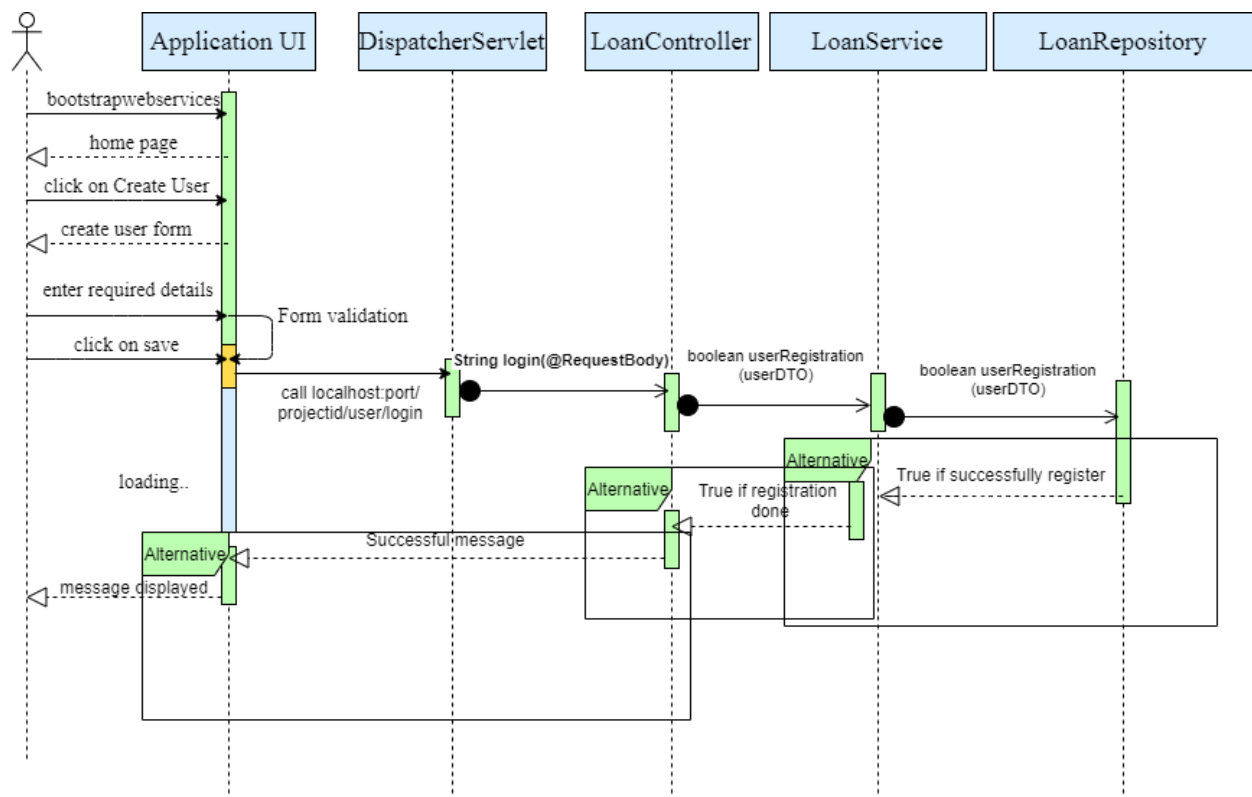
Application UI

DispatcherServlet

LoanController

LoanService

LoanRepository

bootstrapwebservices

home page

click on Create User

create user form

enter required details

Form validation

click on save

call localhost:port/ projectid/user/login

String login(@RequestBody)

boolean userRegistration (userDTO)

boolean userRegistration (userDTO)

loading..

Alternative

True if successfully register

Alternative

True if registration done

Alternative

Successful message

message displayed